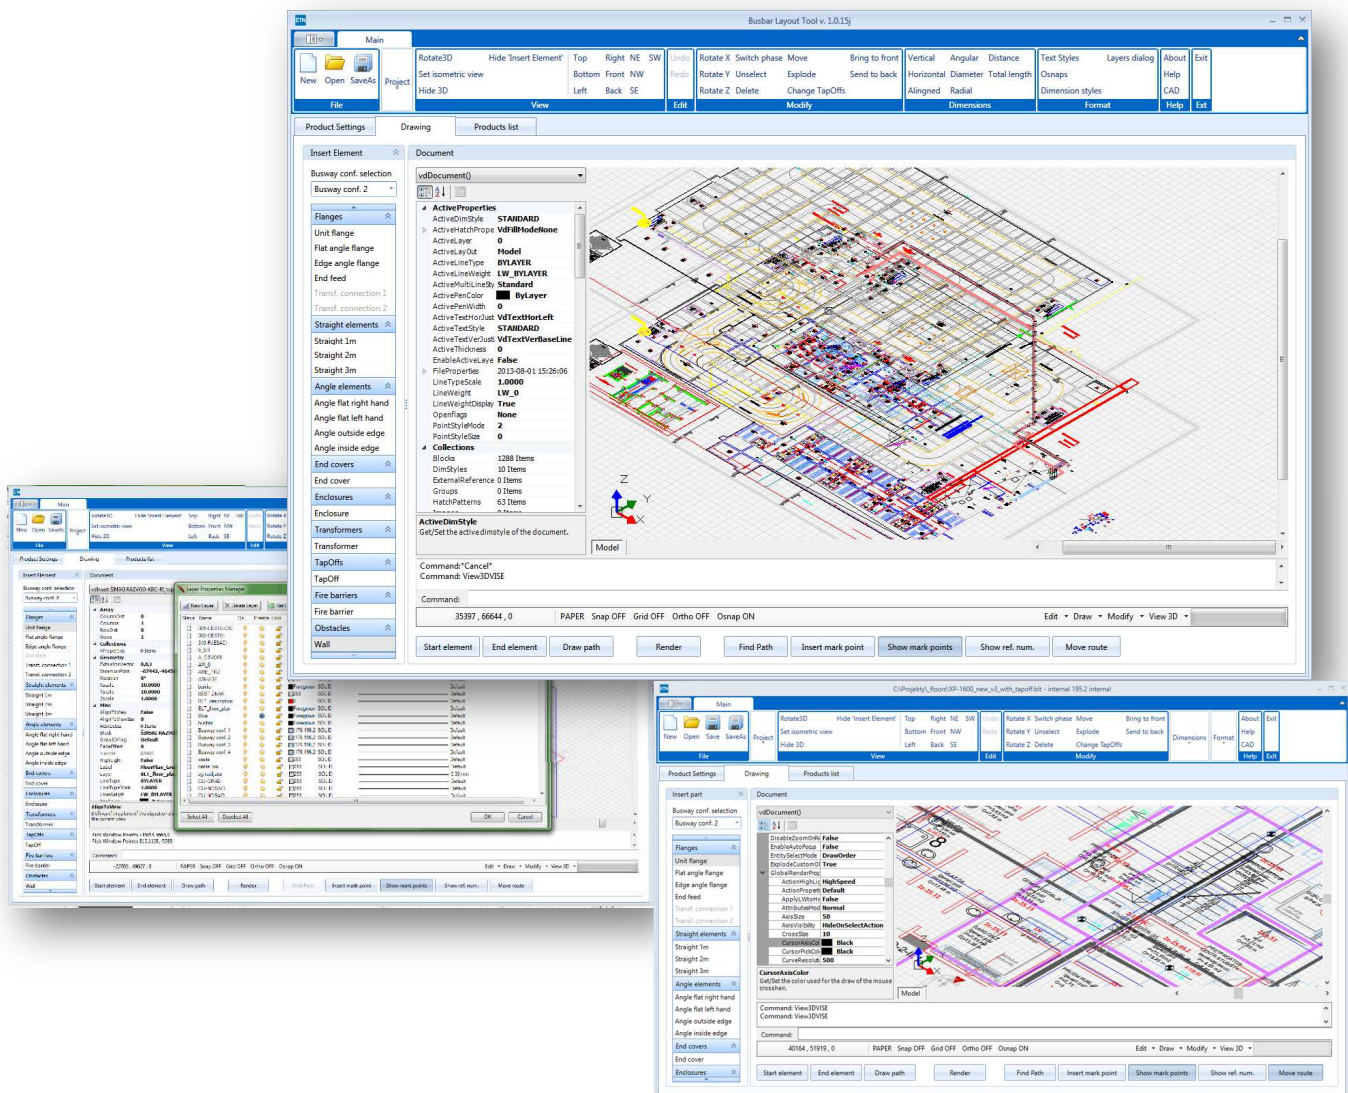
Busbar Layout Tool v. 1.0.15j

Main

New Open SaveAs Project
File

Rotate3D Hide 'Insert Element' Top Right NE SW
Set isometric view Bottom Front NW
Hide 3D Left Back SE
View

Undo Redo
Edit

Rotate X Switch phase Move Bring to front
Rotate Y Unselect Explode Send to back
Rotate Z Delete Change TapOffs
Modify

Vertical Angular Distance
Horizontal Diameter Total length
Alingned Radial
Dimensions

Text Styles Layers dialog
Osnaps
Dimension styles
Format

About Help CAD
Help

Exit
Ext

Product Settings | Drawing | Products list

Insert Element
Busway conf. selection
Busway conf. 2

Flanges
Unit flange
Flat angle flange
Edge angle flange
End feed
Transf. connection 1
Transf. connection 2
Straight elements
Straight 1m
Straight 2m
Straight 3m
Angle elements
Angle flat right hand
Angle flat left hand
Angle outside edge
Angle inside edge
End covers
End cover
Enclosures
Enclosure
Transformers
Transformer
TapOffs
TapOff
Fire barriers
Fire barrier
Obstacles
Wall

Document
vdDocument()

| ActiveProperties | |
|---|---|
| ActiveDimStyle | STANDARD |
| ActiveHatchPrope | VdFillModeNone |
| ActiveLayer | 0 |
| ActiveLayOut | Model |
| ActiveLineType | BYLAYER |
| ActiveLineWeight | LW_BYLAYER |
| ActiveMultiLineSty | Standard |
| ActivePenColor | ByLayer |
| ActivePenWidth | 0 |
| ActiveTextHorJust | VdTextHorLeft |
| ActiveTextStyle | STANDARD |
| ActiveTextVerJust | VdTextVerBaseLine |
| ActiveThickness | 0 |
| EnableActiveLaye | False |
| FileProperties | 2013-08-01 15:26:06 |
| LineTypeScale | 1.0000 |
| LineWeight | LW_0 |
| LineWeightDisplay | True |
| Openflags | None |
| PointStyleMode | 2 |
| PointStyleSize | 0 |
| Collections | |
| Blocks | 1288 Items |
| DimStyles | 10 Items |
| ExternalReference | 0 Items |
| Groups | 0 Items |
| HatchPatterns | 63 Items |

ActiveDimStyle
Get/Set the active dimstyle of the document.

Model

Command:"Cancel"
Command: View3DVISE
Command:

35397 , 66644 , 0 PAPER Snap OFF Grid OFF Ortho OFF Osnap ON Edit Draw Modify View 3D

Start element | End element | Draw path | Render | Find Path | Insert mark point | Show mark points | Show ref. num. | Move route

C:\Projekty\_floors\XF-1600_new_v3_with_tapoff.blt - internal 195.2 internal

Main
New Open Save SaveAs Project
File
Rotate3D Hide 'Insert Element' Top Right NE SW
Set isometric view Bottom Front NW
Hide 3D Left Back SE
View
Undo Redo
Edit
Rotate X Switch phase Move Bring to front
Rotate Y Unselect Explode Send to back
Rotate Z Delete Change TapOffs
Modify
Dimensions Format
About Help CAD
Help
Exit
Ext

Product Settings | Drawing | Products list

Insert part
Busway conf. selection
Busway conf. 2
Flanges
Unit flange
Flat angle flange
Edge angle flange
End feed
Transf. connection 1
Transf. connection 2
Straight elements
Straight 1m
Straight 2m
Straight 3m
Angle elements
Angle flat right hand
Angle flat left hand
Angle outside edge
Angle inside edge
End covers
End cover
Enclosures

Document
vdDocument()

| DisableZoomOnRe | False |
|---|---|
| EnableAutoFocus | False |
| EntitySelectMode | DrawOrder |
| ExplodeCustomOl | True |
| GlobalRenderProp | |
| ActionHighLig | HighSpeed |
| ActionPropert | Default |
| ApplyLWtoMe | False |
| AttributeMod | Normal |
| AxisSize | 50 |
| AxisVisibility | HideOnSelectAction |
| CrossSize | 10 |
| CursorAxisCol | Black |
| CursorPickCol | Black |
| CurveResoluti | 500 |

CursorAxisColor
Get/Set the color used for the draw of the mouse crosshair.

Model

Command: View3DVISE
Command: View3DVISE
Command:

40164 , 51919 , 0 PAPER Snap OFF Grid OFF Ortho OFF Osnap ON Edit Draw Modify View 3D

Start element | End element | Draw path | Render | Find Path | Insert mark point | Show mark points | Show ref. num. | Move route

Layer Properties Manager
New Layer | Delete layer
Select All | Deselect All
OK | Cancel